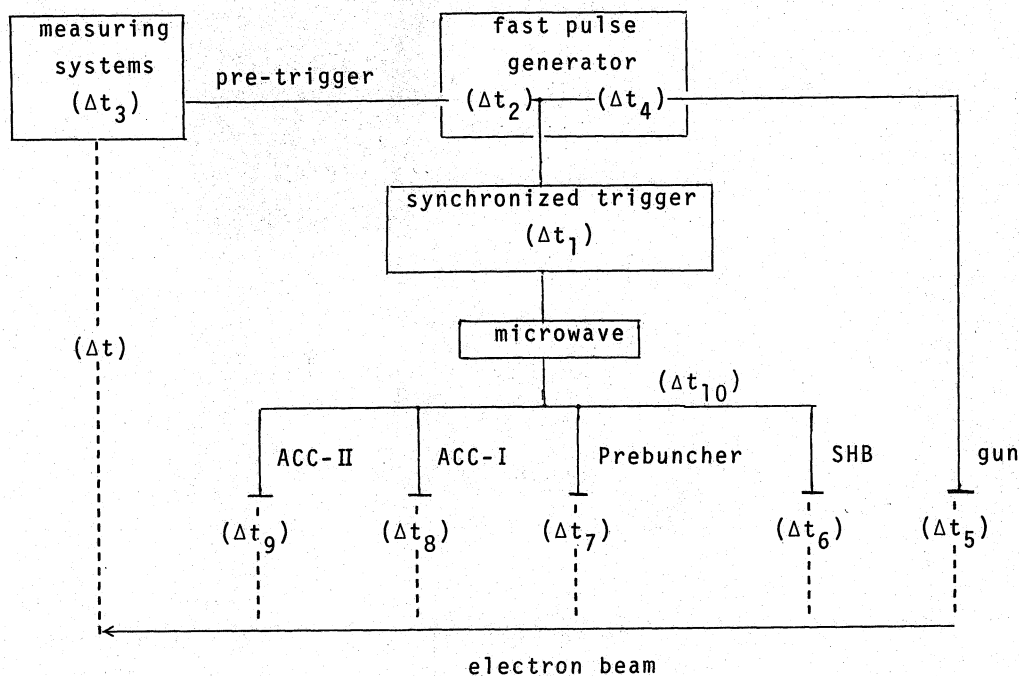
measuring systems ($\Delta t_3$)

pre-trigger

fast pulse generator

($\Delta t_2$)

($\Delta t_4$)

synchronized trigger ($\Delta t_1$)

microwave

($\Delta t$)

($\Delta t_{10}$)

ACC-II

ACC-I

Prebuncher

SHB

gun

($\Delta t_9$)

($\Delta t_8$)

($\Delta t_7$)

($\Delta t_6$)

($\Delta t_5$)

electron beam